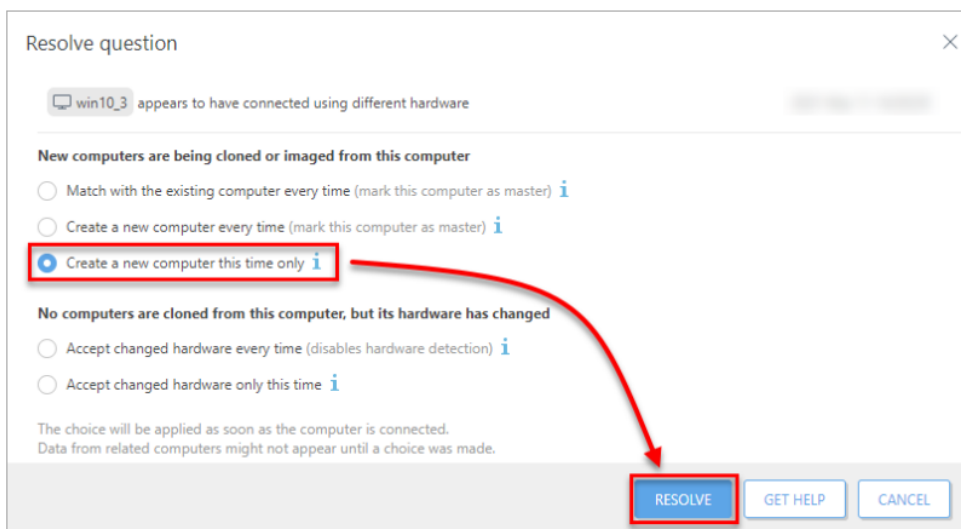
Resolve question

win10_3 appears to have connected using different hardware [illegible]

New computers are being cloned or imaged from this computer

Match with the existing computer every time (mark this computer as master) i

Create a new computer every time (mark this computer as master) i

Create a new computer this time only i

No computers are cloned from this computer, but its hardware has changed

Accept changed hardware every time (disables hardware detection) i

Accept changed hardware only this time i

The choice will be applied as soon as the computer is connected.
Data from related computers might not appear until a choice was made.

RESOLVE GET HELP CANCEL